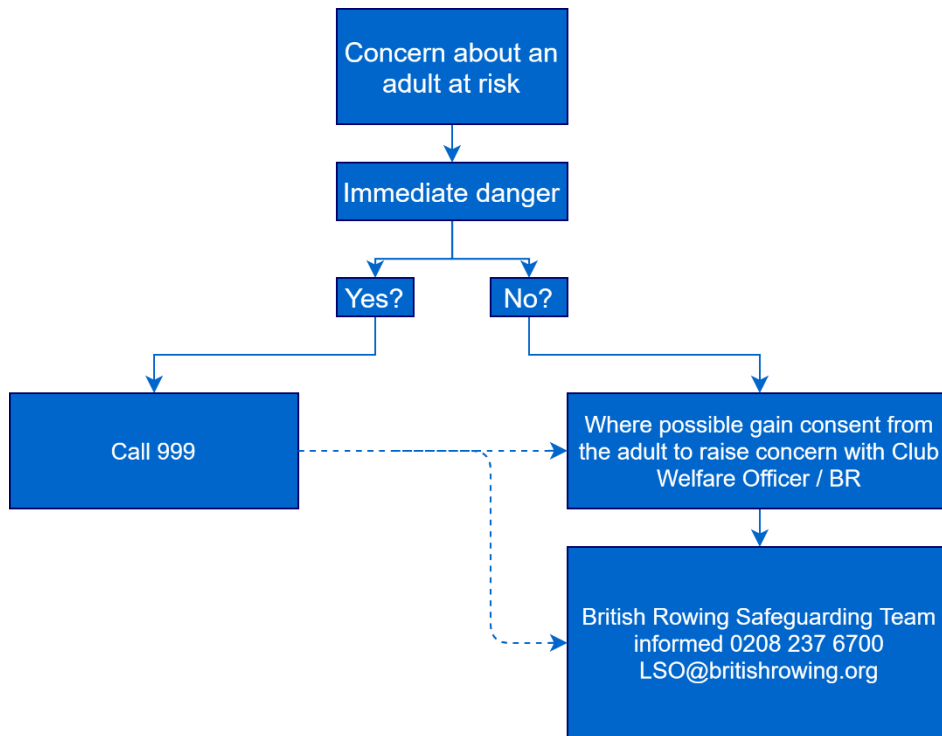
Concern about an adult at risk

Immediate danger

Yes?

No?

Call 999

Where possible gain consent from the adult to raise concern with Club Welfare Officer / BR

British Rowing Safeguarding Team informed 0208 237 6700 LSO@britishrowing.org